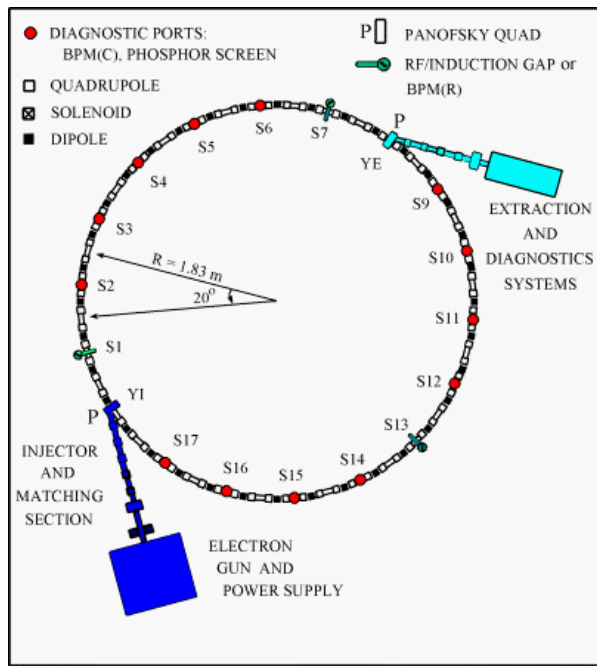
DIAGNOSTIC PORTS: BPM(C), PHOSPHOR SCREEN

QUADRUPOLE

SOLENOID

DIPOLE

P PANOFSKY QUAD

RF/INDUCTION GAP or BPM(R)

S6

S7

P

YE

S5

S4

S9

EXTRACTION AND DIAGNOSTICS SYSTEMS

S3

S10

$R = 1.83$ m

S2

$20^o$

S11

S1

S12

YI

P

S13

INJECTOR AND MATCHING SECTION

S17

S14

S16

S15

ELECTRON GUN AND POWER SUPPLY